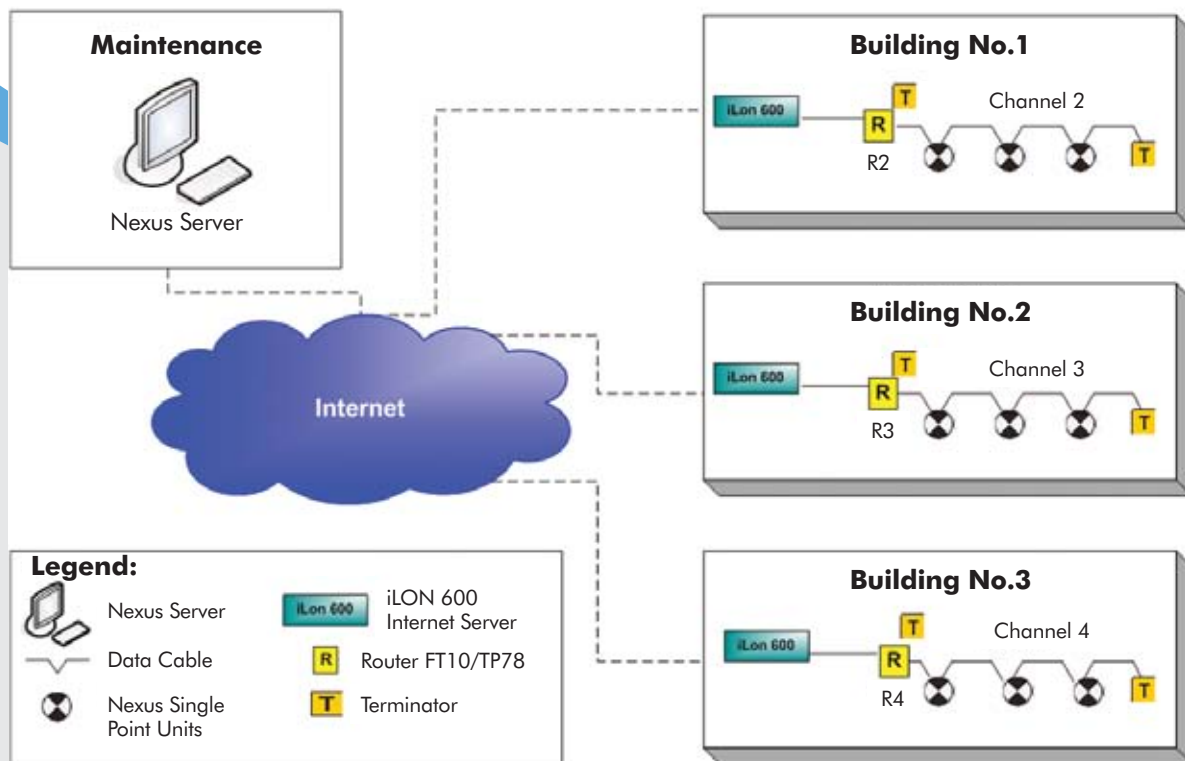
Maintenance

Nexus Server

Building No.1

iLon 600

T

Channel 2

R

R2

T

Building No.2

iLon 600

T

Channel 3

R

R3

T

Internet

Building No.3

iLon 600

T

Channel 4

R

R4

T

Legend:

Nexus Server

iLon 600

iLON 600 Internet Server

Data Cable

R

Router FT10/TP78

Nexus Single Point Units

T

Terminator